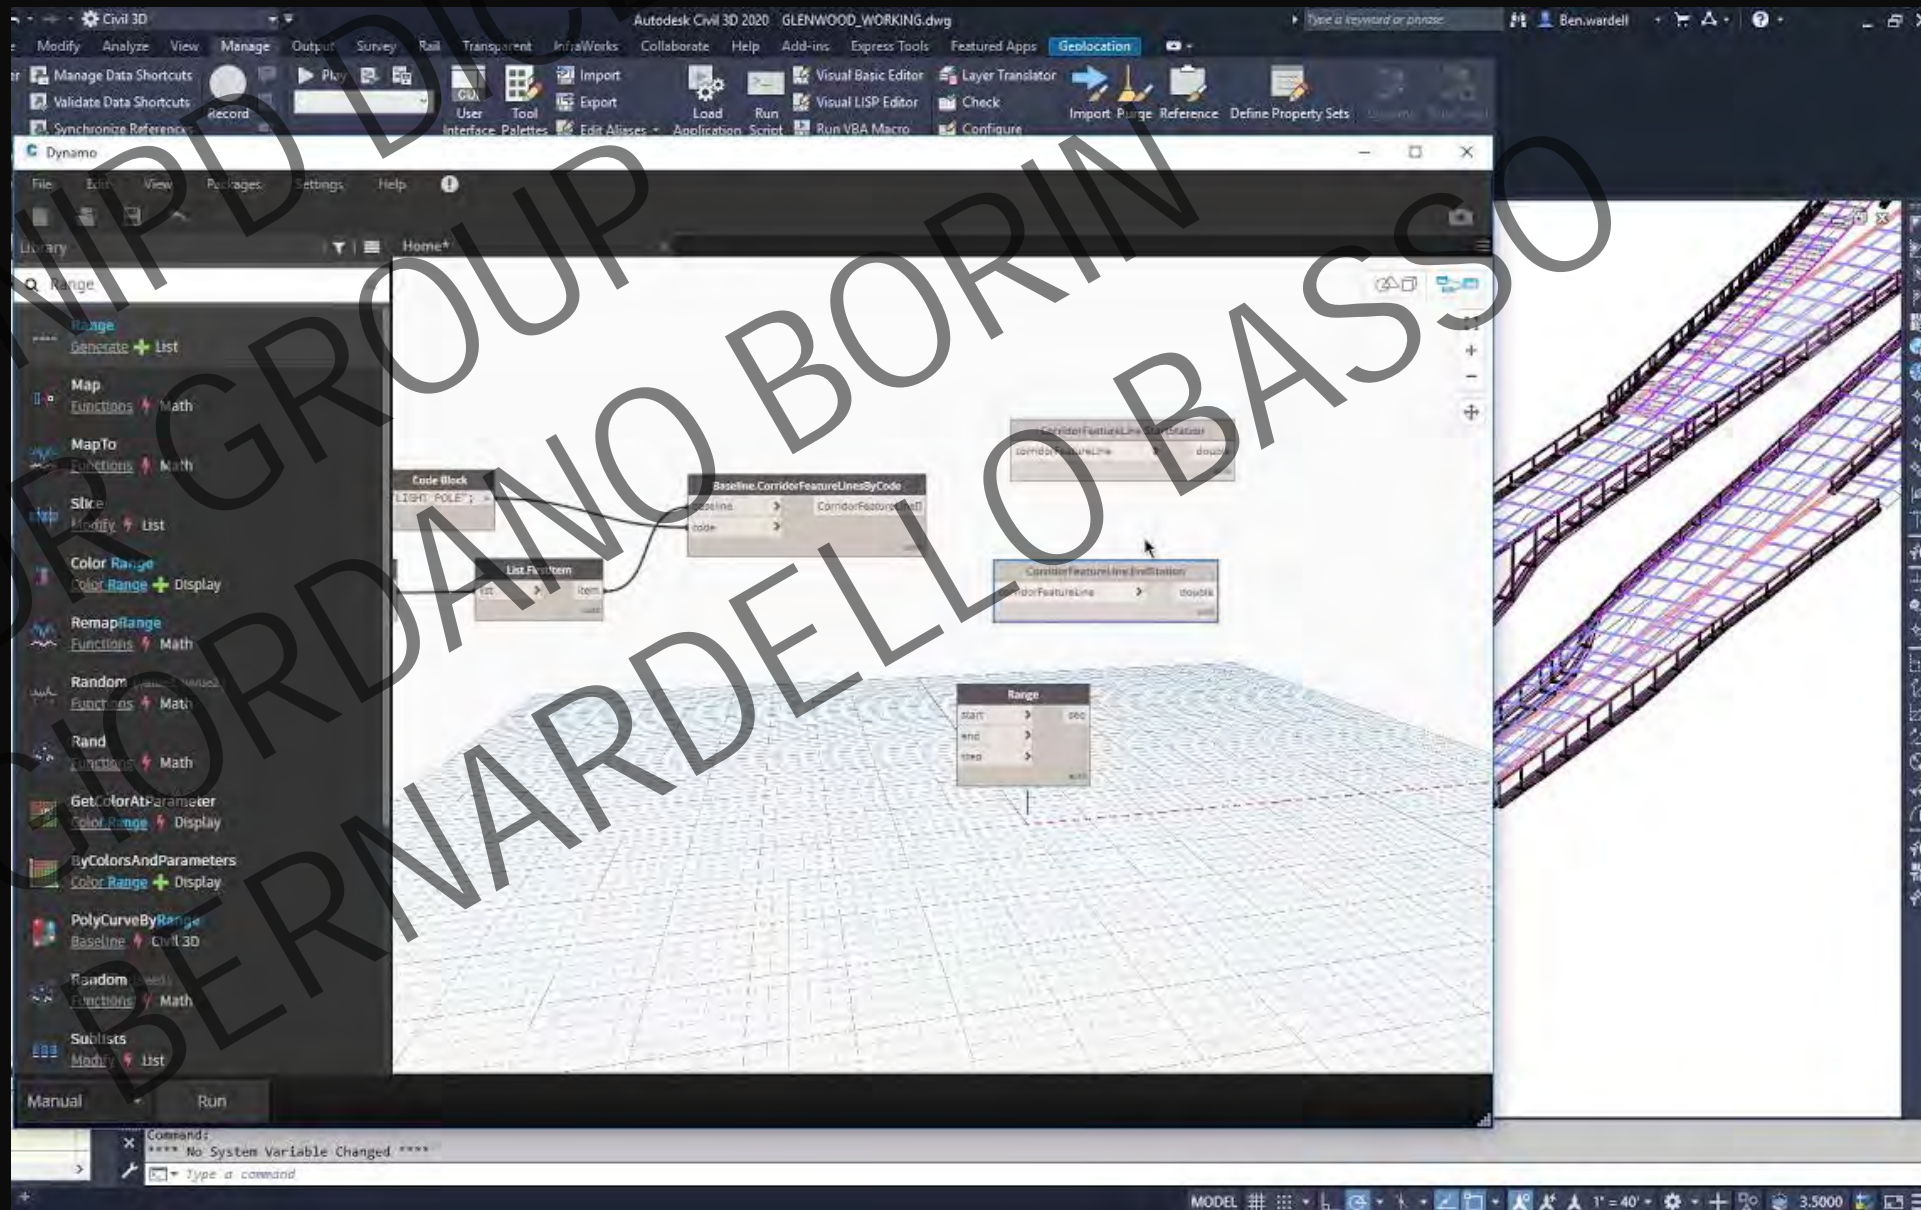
Civil 3D
Autodesk Civil 3D 2020 GLENWOOD_WORKING.dwg
Type a keyword or phrase
Ben.wardell
Modify Analyze View Manage Output Survey Rail Transparent InfraWorks Collaborate Help Add-ins Express Tools Featured Apps Geolocation
Manage Data Shortcuts
Validate Data Shortcuts
Synchronize References
Record
Play
User Interface
Tool Palettes
Import
Export
Edit Aliases
Load Application
Run Script
Visual Basic Editor
Visual LISP Editor
Run VBA Macro
Layer Translator
Check
Configure
Import
Purge
Reference
Define Property Sets
Dynamo
File Edit View Packages Settings Help
Library
Home*
Range
Range
Generate List
Map
Functions Math
MapTo
Functions Math
Slice
Modify List
Color Range
Color Range Display
RemapRange
Functions Math
Random
Functions Math
Rand
Functions Math
GetColorAtParameter
Color Range Display
ByColorsAndParameters
Color Range Display
PolyCurveByRange
Baseline Civil 3D
Random
Functions Math
Sublists
Modify List
Code Block
"LIGHT POLE";
List.FirstItem
list
item
Baseline.CorridorFeatureLinesByCode
baseline
code
CorridorFeatureLine[]
CorridorFeatureLine.StartStation
corridorFeatureLine
double
CorridorFeatureLine.EndStation
corridorFeatureLine
double
Range
start
end
step
seq
Manual
Run
Command:
**** No System Variable Changed ****
Type a command
MODEL
1' = 40'
3.5000
NIPD DI
GROUP
GIORDANO BORIN
BERNARDELLO BASSO